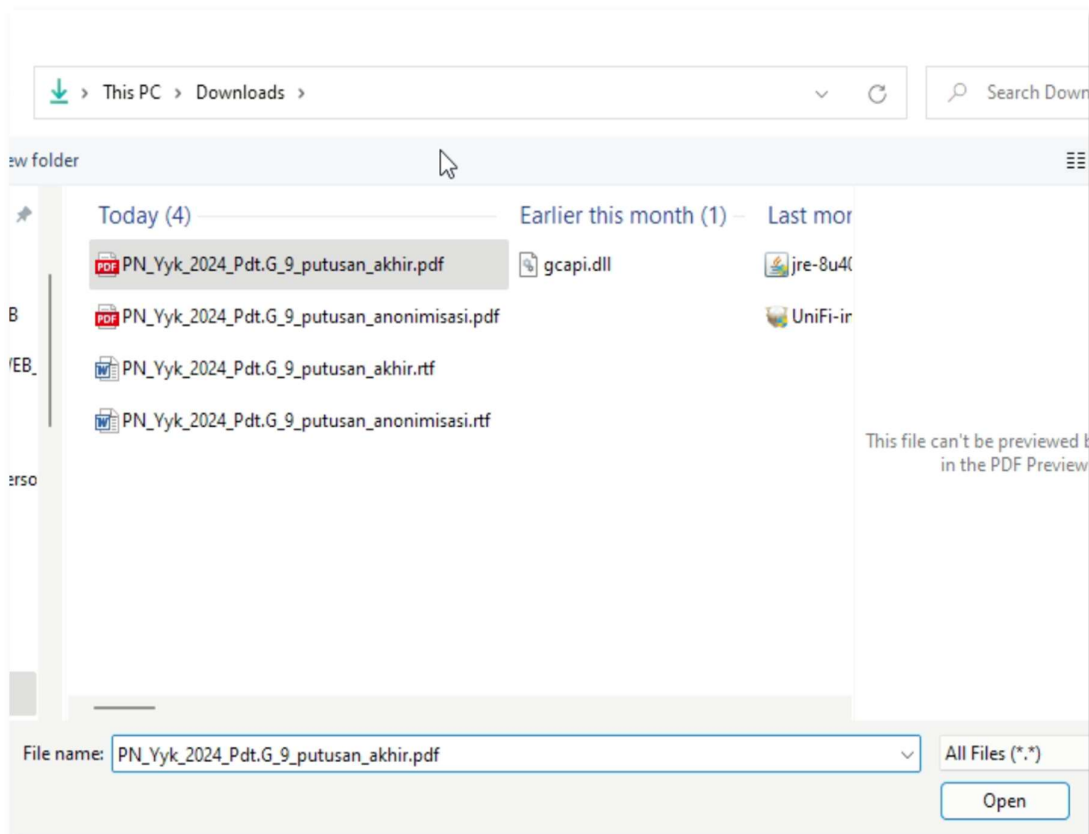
This PC > Downloads >

Search Down

ew folder

Today (4)

PN_Yyk_2024_Pdt.G_9_putusan_akhir.pdf

PN_Yyk_2024_Pdt.G_9_putusan_anonimisasi.pdf

PN_Yyk_2024_Pdt.G_9_putusan_akhir.rtf

PN_Yyk_2024_Pdt.G_9_putusan_anonimisasi.rtf

Earlier this month (1)

gcapi.dll

Last mor

jre-8u4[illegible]

UniFi-ir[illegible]

B

'EB_

erso

This file can't be previewed b in the PDF Preview

File name: PN_Yyk_2024_Pdt.G_9_putusan_akhir.pdf

All Files (*.*)

Open